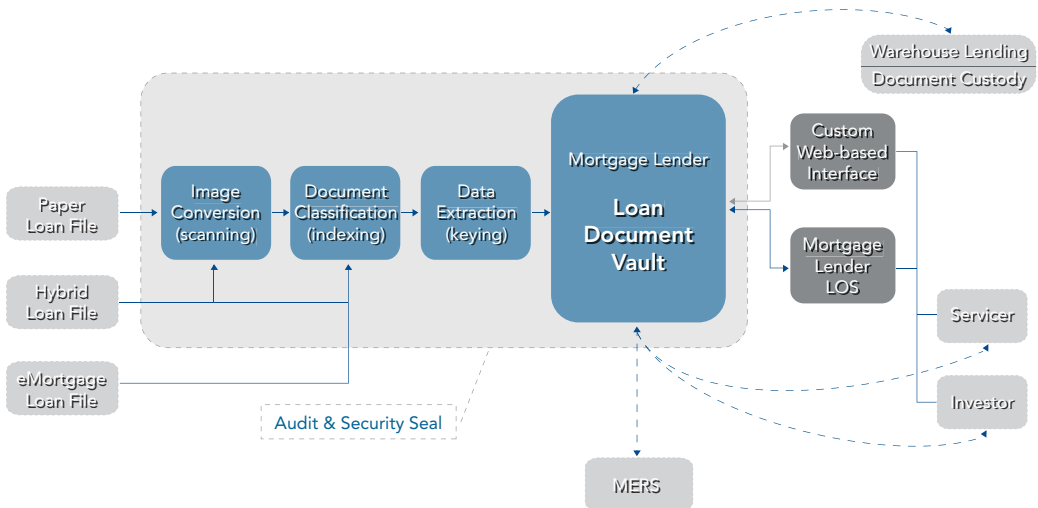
Warehouse Lending

Document Custody

Paper Loan File

Hybrid Loan File

eMortgage Loan File

Image Conversion (scanning)

Document Classification (indexing)

Data Extraction (keying)

Mortgage Lender

Loan Document Vault

Custom Web-based Interface

Mortgage Lender LOS

Servicer

Investor

Audit & Security Seal

MERS